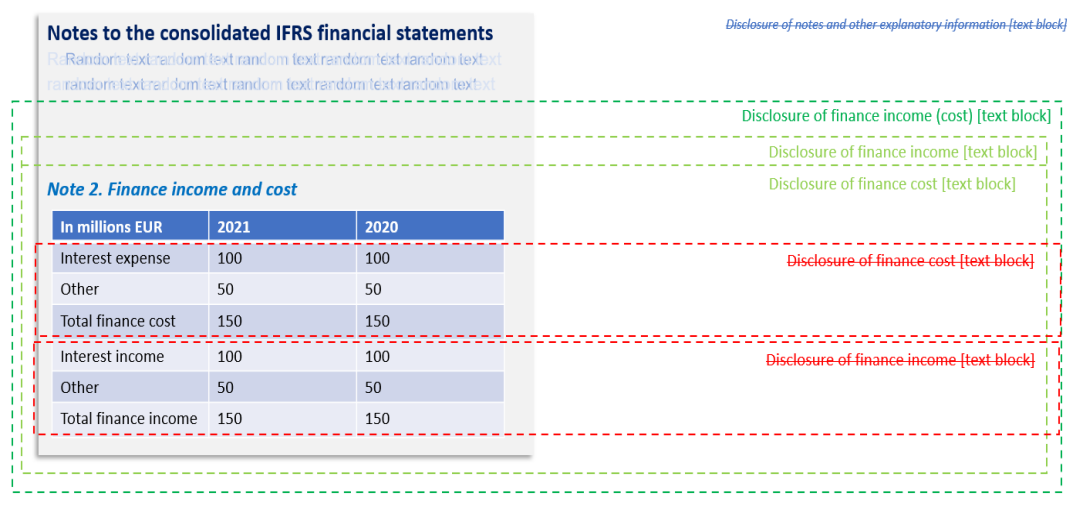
Notes to the consolidated IFRS financial statements

Random text random text random text random text random text random text random text random text random text random text

Disclosure of notes and other explanatory information [text block]

Disclosure of finance income (cost) [text block]

Disclosure of finance income [text block]

Disclosure of finance cost [text block]

Note 2. Finance income and cost

| In millions EUR | 2021 | 2020 |
|---|---|---|
| Interest expense | 100 | 100 |
| Other | 50 | 50 |
| Total finance cost | 150 | 150 |
| Interest income | 100 | 100 |
| Other | 50 | 50 |
| Total finance income | 150 | 150 |

Disclosure of finance cost [text block]

Disclosure of finance income [text block]